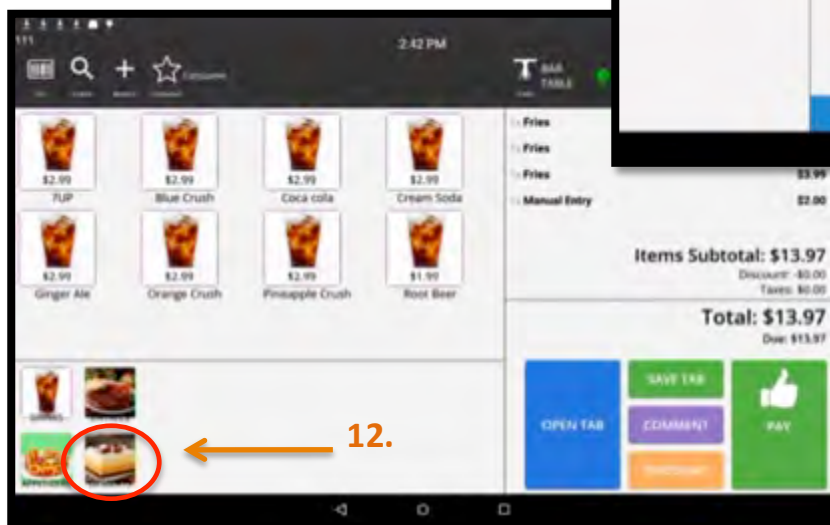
2:42 PM

BAR TABLE

$2.99
7UP

$2.99
Blue Crush

$2.99
Coca cola

$2.99
Cream Soda

$2.99
Ginger Ale

$2.99
Orange Crush

$2.99
Pinapple Crush

$1.99
Root Beer

Fries

Fries

Fries
$3.99

Manual Entry
$2.00

Items Subtotal: $13.97
Discount: -$0.00
Taxes: $0.00

Total: $13.97
Due: $13.97

OPEN TAB

SAVE TAB

COMMENT

DISCOUNT

PAY

DRINKS

12.